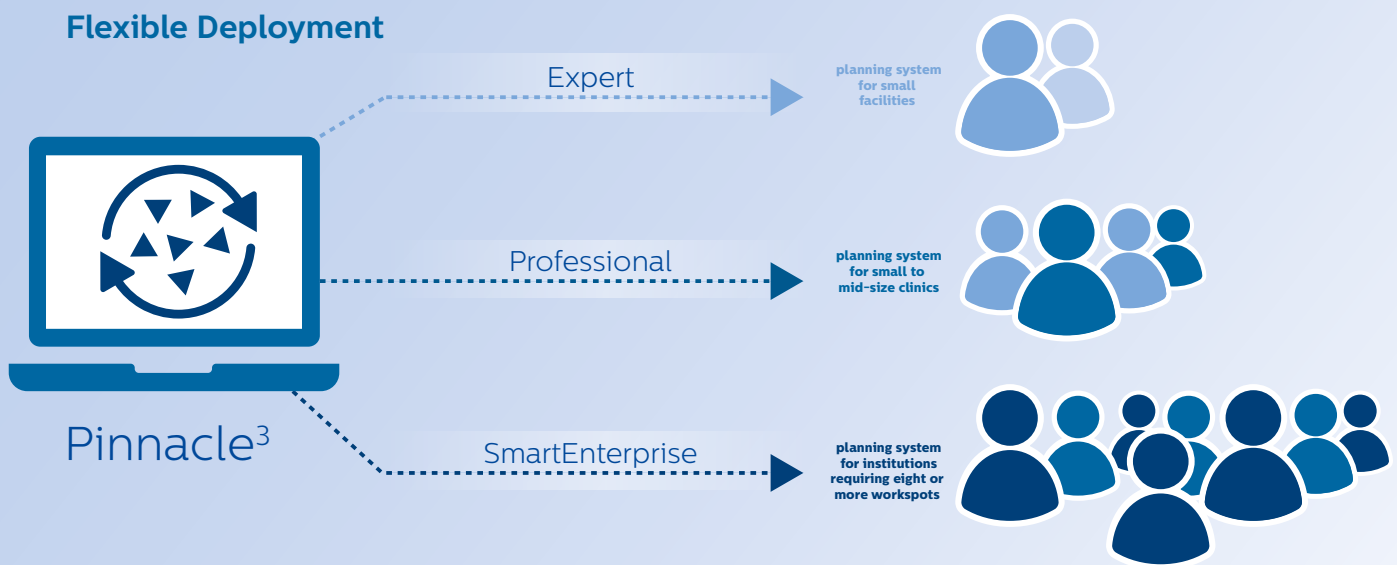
Flexible Deployment

Pinnacle$^3$

Expert

planning system for small facilities

Professional

planning system for small to mid-size clinics

SmartEnterprise

planning system for institutions requiring eight or more workspots